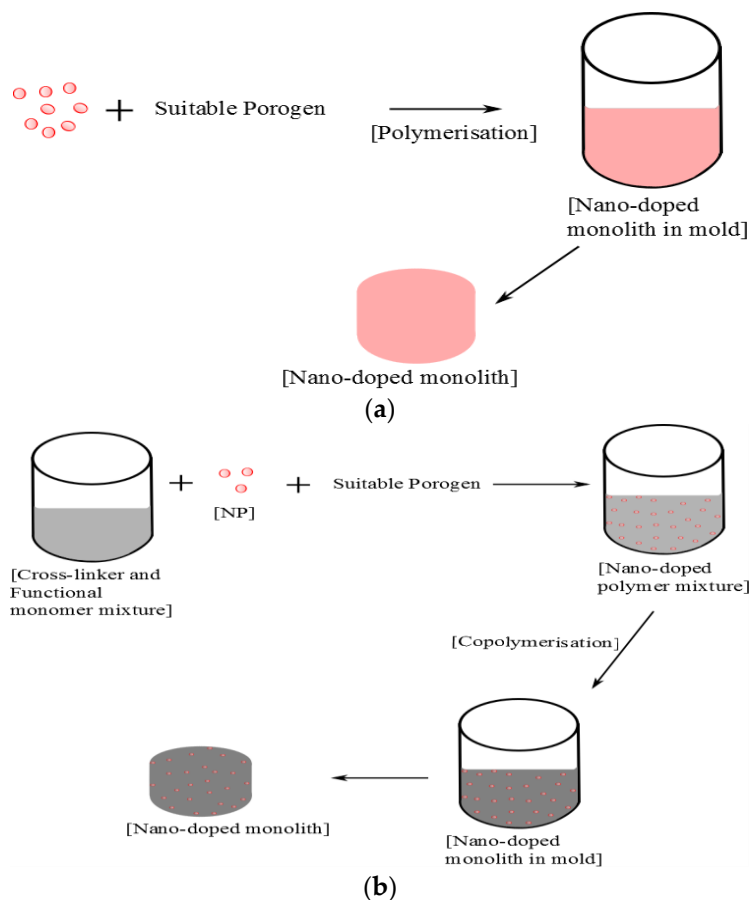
+ Suitable Porogen

[Polymerisation]

[Nano-doped monolith in mold]

[Nano-doped monolith]

(a)

[Cross-linker and Functional monomer mixture]

+ [NP] + Suitable Porogen

[Nano-doped polymer mixture]

[Copolymerisation]

[Nano-doped monolith]

[Nano-doped monolith in mold]

(b)